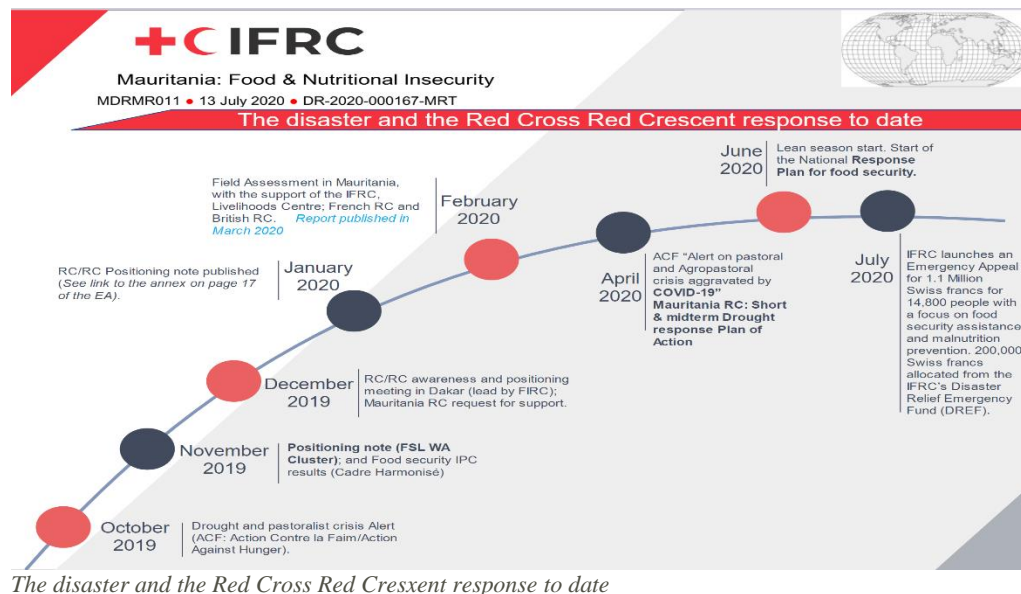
IFRC

Mauritania: Food & Nutritional Insecurity

MDRMR011 • 13 July 2020 • DR-2020-000167-MRT

The disaster and the Red Cross Red Crescent response to date

June 2020
Lean season start. Start of the National Response Plan for food security.

Field Assessment in Mauritania, with the support of the IFRC, Livelihoods Centre; French RC and British RC. Report published in March 2020

February 2020

RC/RC Positioning note published (See link to the annex on page 17 of the EA).

January 2020

April 2020
ACF "Alert on pastoral and Agropastoral crisis aggravated by COVID-19" Mauritania RC: Short & midterm Drought response Plan of Action

July 2020
IFRC launches an Emergency Appeal for 1.1 Million Swiss francs for 14,800 people with a focus on food security assistance and malnutrition prevention. 200,000 Swiss francs allocated from the IFRC's Disaster Relief Emergency Fund (DREF).

December 2019
RC/RC awareness and positioning meeting in Dakar (lead by FIRC); Mauritania RC request for support.

November 2019
Positioning note (FSL WA Cluster); and Food security IPC results (Cadre Harmonisé)

October 2019
Drought and pastoralist crisis Alert (ACF: Action Contre la Faim/Action Against Hunger).

The disaster and the Red Cross Red Cresxent response to date